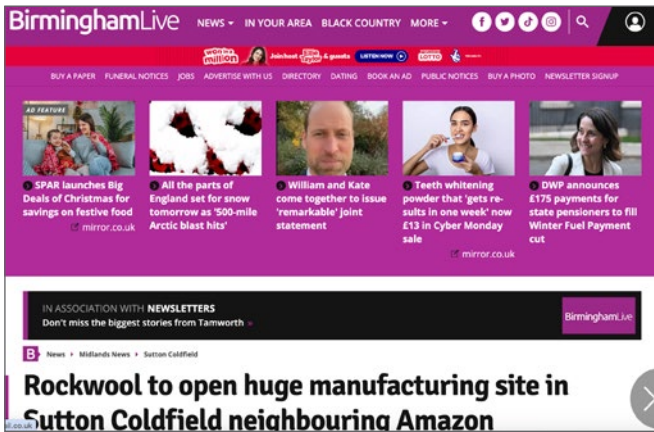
BirminghamLive NEWS IN YOUR AREA BLACK COUNTRY MORE

Win a million Join host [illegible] & guests LISTEN NOW LOTTO

BUY A PAPER FUNERAL NOTICES JOBS ADVERTISE WITH US DIRECTORY DATING BOOK AN AD PUBLIC NOTICES BUY A PHOTO NEWSLETTER SIGNUP

AD FEATURE

SPAR launches Big Deals of Christmas for savings on festive food
mirror.co.uk

All the parts of England set for snow tomorrow as '500-mile Arctic blast hits'

William and Kate come together to issue 'remarkable' joint statement

Teeth whitening powder that 'gets results in one week' now £13 in Cyber Monday sale
mirror.co.uk

DWP announces £175 payments for state pensioners to fill Winter Fuel Payment cut

IN ASSOCIATION WITH NEWSLETTERS
Don't miss the biggest stories from Tamworth

BirminghamLive

News › Midlands News › Sutton Coldfield

Rockwool to open huge manufacturing site in Sutton Coldfield neighbouring Amazon

al.co.uk